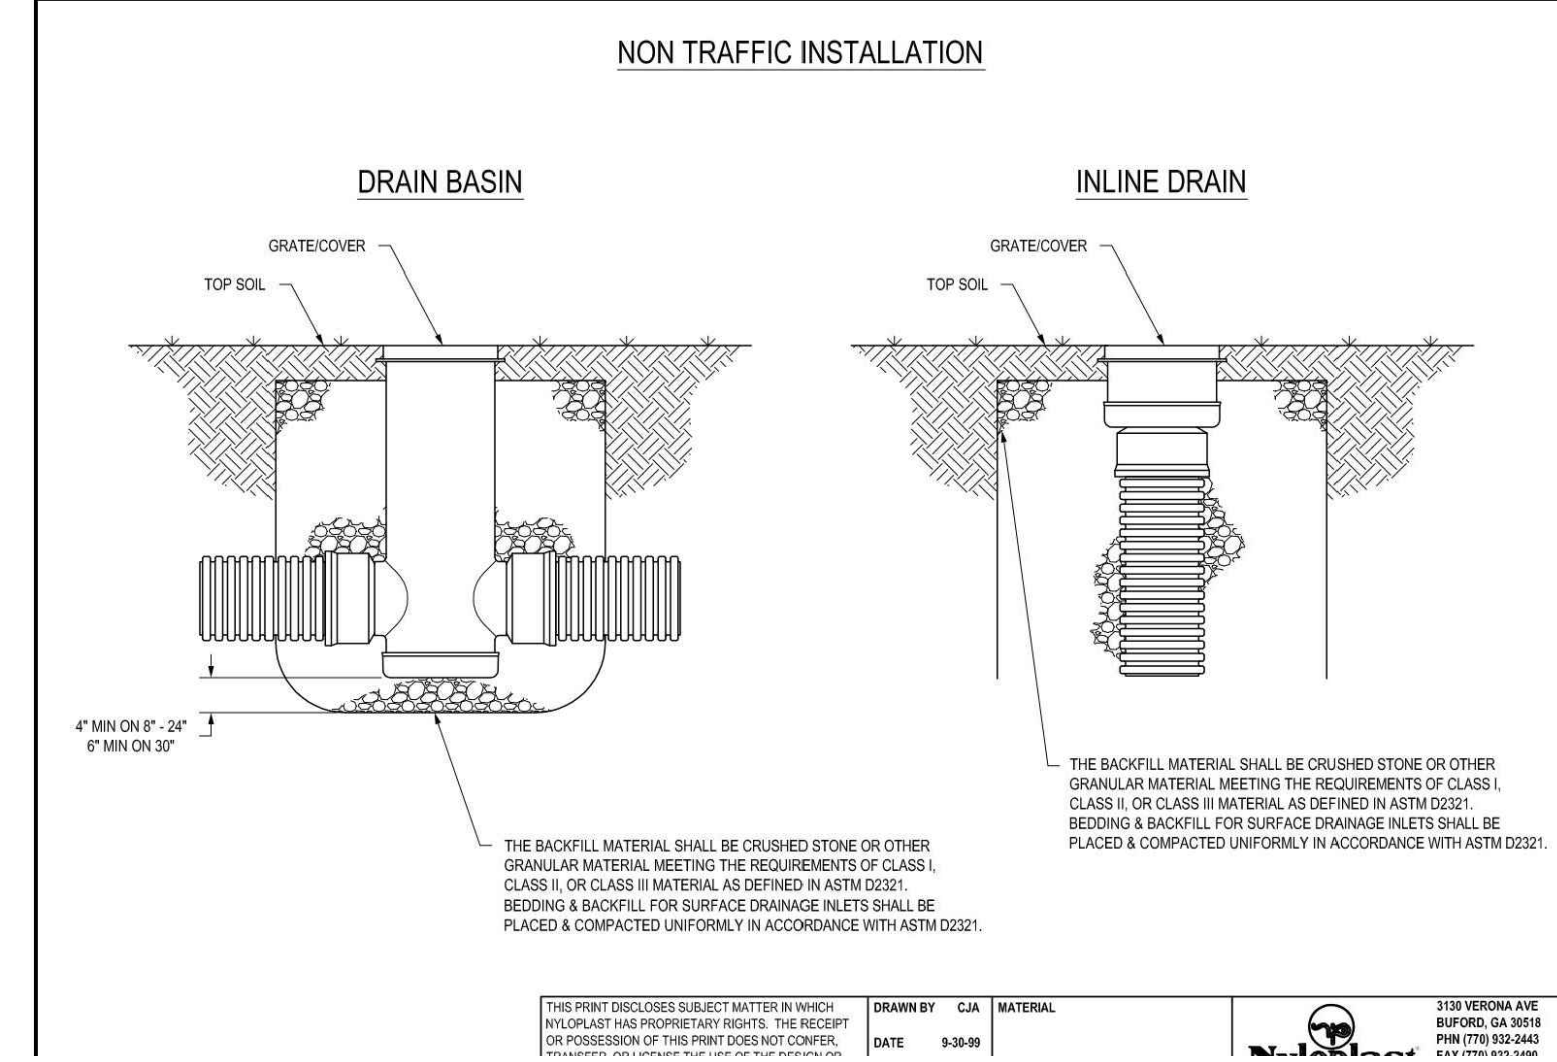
NON TRAFFIC INSTALLATION

DRAIN BASIN

GRATE/COVER

TOP SOIL

4" MIN ON 8" - 24"
6" MIN ON 30"

THE BACKFILL MATERIAL SHALL BE CRUSHED STONE OR OTHER GRANULAR MATERIAL MEETING THE REQUIREMENTS OF CLASS I, CLASS II, OR CLASS III MATERIAL AS DEFINED IN ASTM D2321. BEDDING & BACKFILL FOR SURFACE DRAINAGE INLETS SHALL BE PLACED & COMPACTED UNIFORMLY IN ACCORDANCE WITH ASTM D2321.

INLINE DRAIN

GRATE/COVER

TOP SOIL

THE BACKFILL MATERIAL SHALL BE CRUSHED STONE OR OTHER GRANULAR MATERIAL MEETING THE REQUIREMENTS OF CLASS I, CLASS II, OR CLASS III MATERIAL AS DEFINED IN ASTM D2321. BEDDING & BACKFILL FOR SURFACE DRAINAGE INLETS SHALL BE PLACED & COMPACTED UNIFORMLY IN ACCORDANCE WITH ASTM D2321.

THIS PRINT DISCLOSES SUBJECT MATTER IN WHICH NYLOPLAST HAS PROPRIETARY RIGHTS. THE RECEIPT OR POSSESSION OF THIS PRINT DOES NOT CONFER, TRANSFER, OR LICENSE THE USE OF THE DESIGN OR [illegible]

DRAWN BY CJA

DATE 9-30-99

MATERIAL

Nyloplast

3130 VERONA AVE
BUFORD, GA 30518
PHN (770) 932-2443
FAX (770) 932-2490